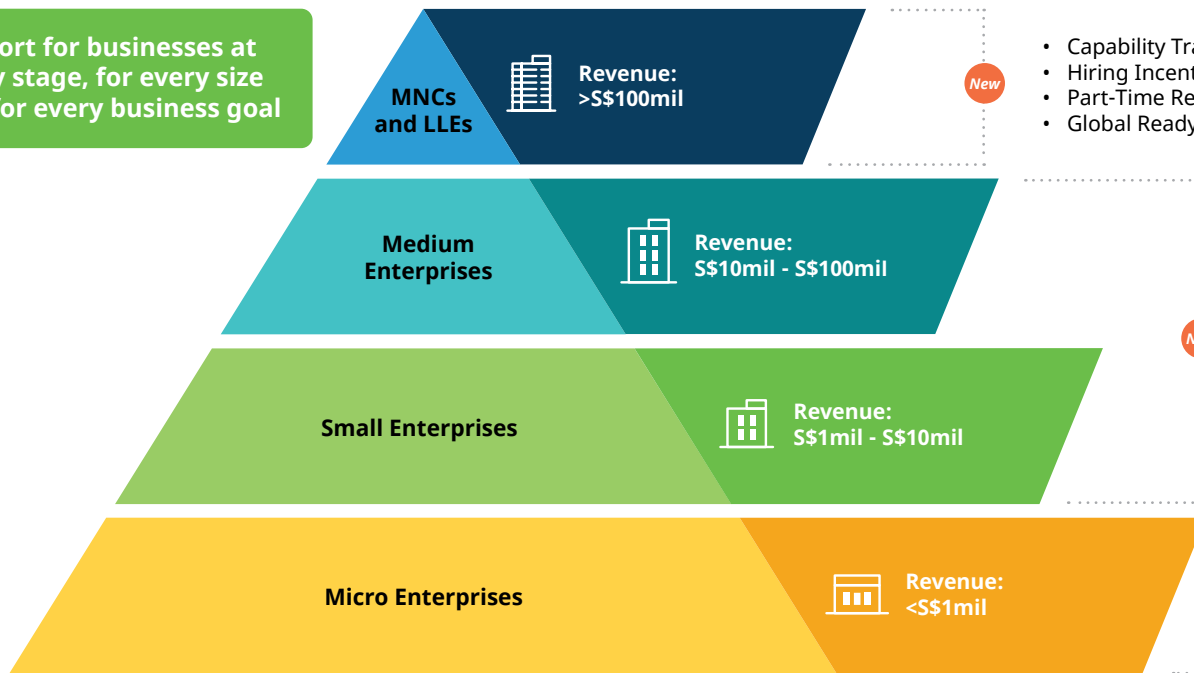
ort for businesses at
y stage, for every size
or every business goal

MNCs and LLEs

Revenue: >S$100mil

New

• Capability Tra
• Hiring Incent
• Part-Time Re
• Global Ready

Medium Enterprises

Revenue: S$10mil - S$100mil

Small Enterprises

Revenue: S$1mil - S$10mil

Micro Enterprises

Revenue: <S$1mil